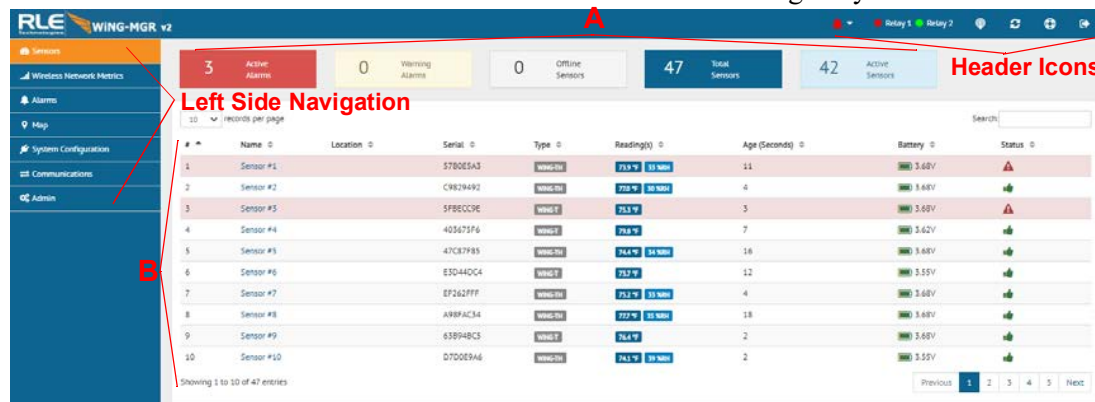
RLE WING-MGR v2

A

Relay 1 Relay 2

Sensors
Wireless Network Metrics
Alarms
Map
System Configuration
Communications
Admin

Left Side Navigation

Header Icons

3 Active Alarms
0 Warning Alarms
0 Offline Sensors
47 Total Sensors
42 Active Sensors

10 records per page

Search:

B

| # | Name | Location | Serial | Type | Reading(s) | Age (Seconds) | Battery | Status |
|---|---|---|---|---|---|---|---|---|
| 1 | Sensor #1 | | 5780E5A3 | WING-TH | 73.9 °F 35 %RH | 11 | 3.68V | |
| 2 | Sensor #2 | | C9829492 | WING-TH | 77.8 °F 30 %RH | 4 | 3.68V | |
| 3 | Sensor #3 | | 5F8ECC9E | WING-T | 75.3 °F | 3 | 3.68V | |
| 4 | Sensor #4 | | 403673F6 | WING-T | 79.6 °F | 7 | 3.62V | |
| 5 | Sensor #5 | | 47C87F85 | WING-TH | 74.4 °F 34 %RH | 16 | 3.68V | |
| 6 | Sensor #6 | | E3D44QC4 | WING-T | 73.7 °F | 12 | 3.55V | |
| 7 | Sensor #7 | | EF262FFF | WING-TH | 75.2 °F 33 %RH | 4 | 3.68V | |
| 8 | Sensor #8 | | A98FAC34 | WING-TH | 77.7 °F 35 %RH | 18 | 3.68V | |
| 9 | Sensor #9 | | 63B94BC5 | WING-T | 76.4 °F | 2 | 3.68V | |
| 10 | Sensor #10 | | D7D0E9A6 | WING-TH | 74.1 °F 39 %RH | 2 | 3.55V | |

Showing 1 to 10 of 47 entries

Previous 1 2 3 4 5 Next